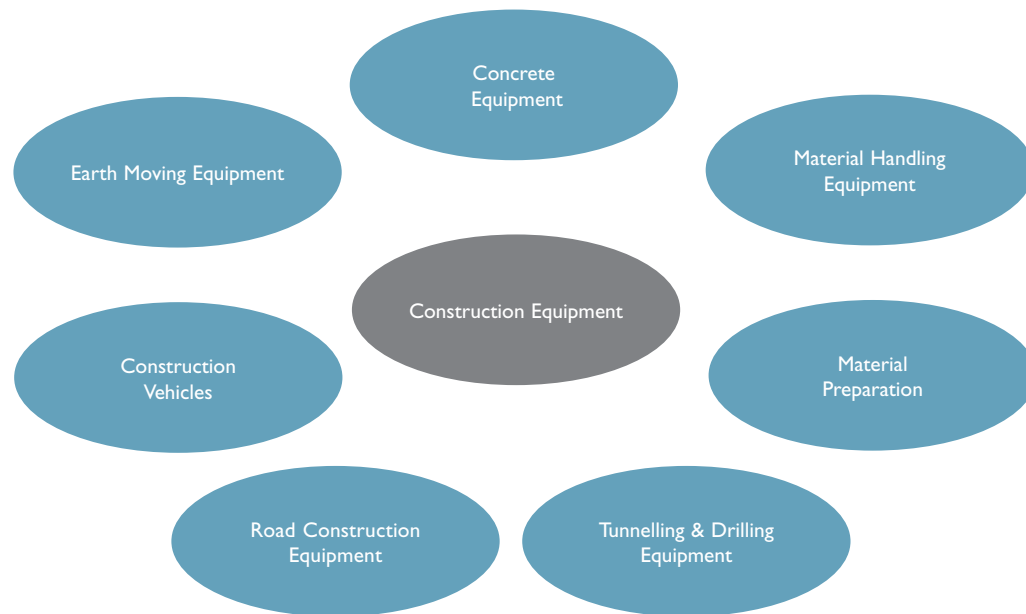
Concrete Equipment

Earth Moving Equipment

Material Handling Equipment

Construction Equipment

Construction Vehicles

Material Preparation

Road Construction Equipment

Tunnelling & Drilling Equipment